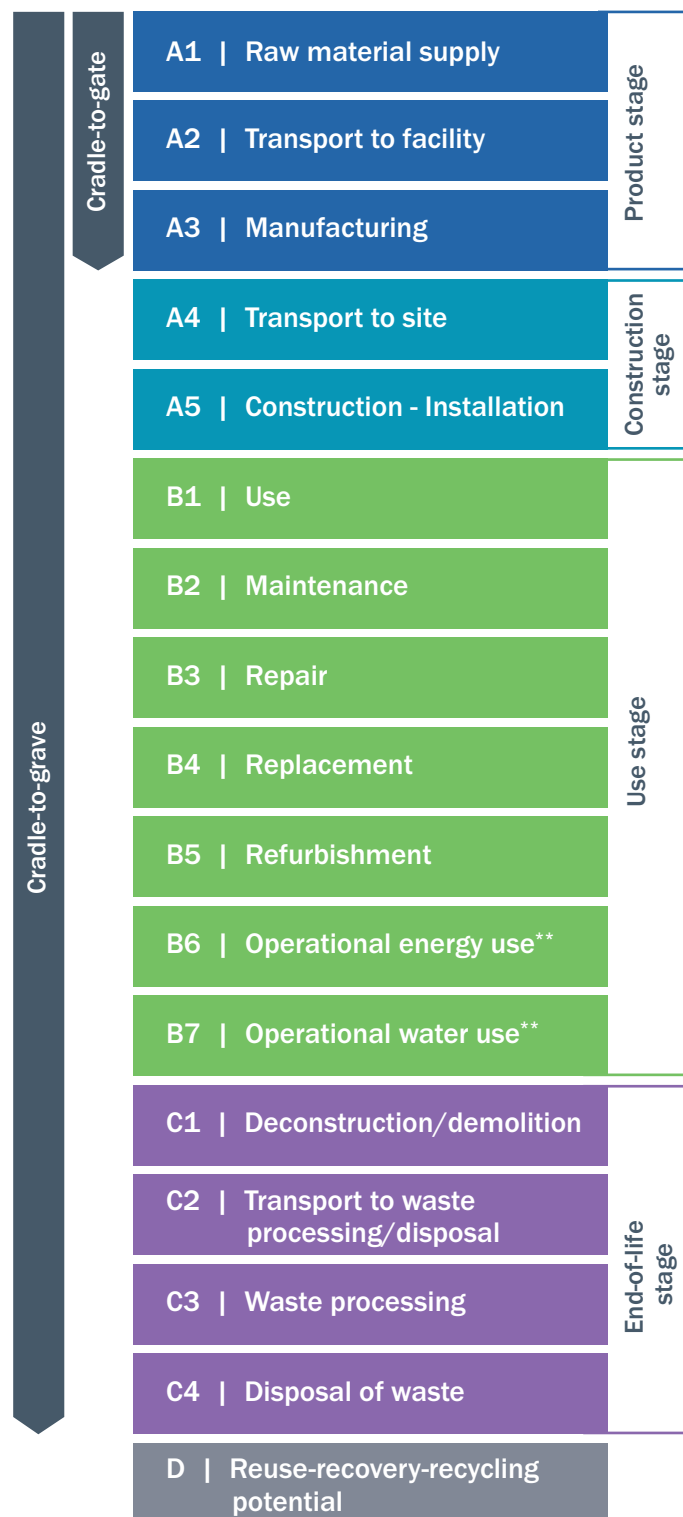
Cradle-to-grave

Cradle-to-gate

A1 | Raw material supply

A2 | Transport to facility

A3 | Manufacturing

Product stage

A4 | Transport to site

A5 | Construction - Installation

Construction stage

B1 | Use

B2 | Maintenance

B3 | Repair

B4 | Replacement

B5 | Refurbishment

B6 | Operational energy use**

B7 | Operational water use**

Use stage

C1 | Deconstruction/demolition

C2 | Transport to waste processing/disposal

C3 | Waste processing

C4 | Disposal of waste

End-of-life stage

D | Reuse-recovery-recycling potential